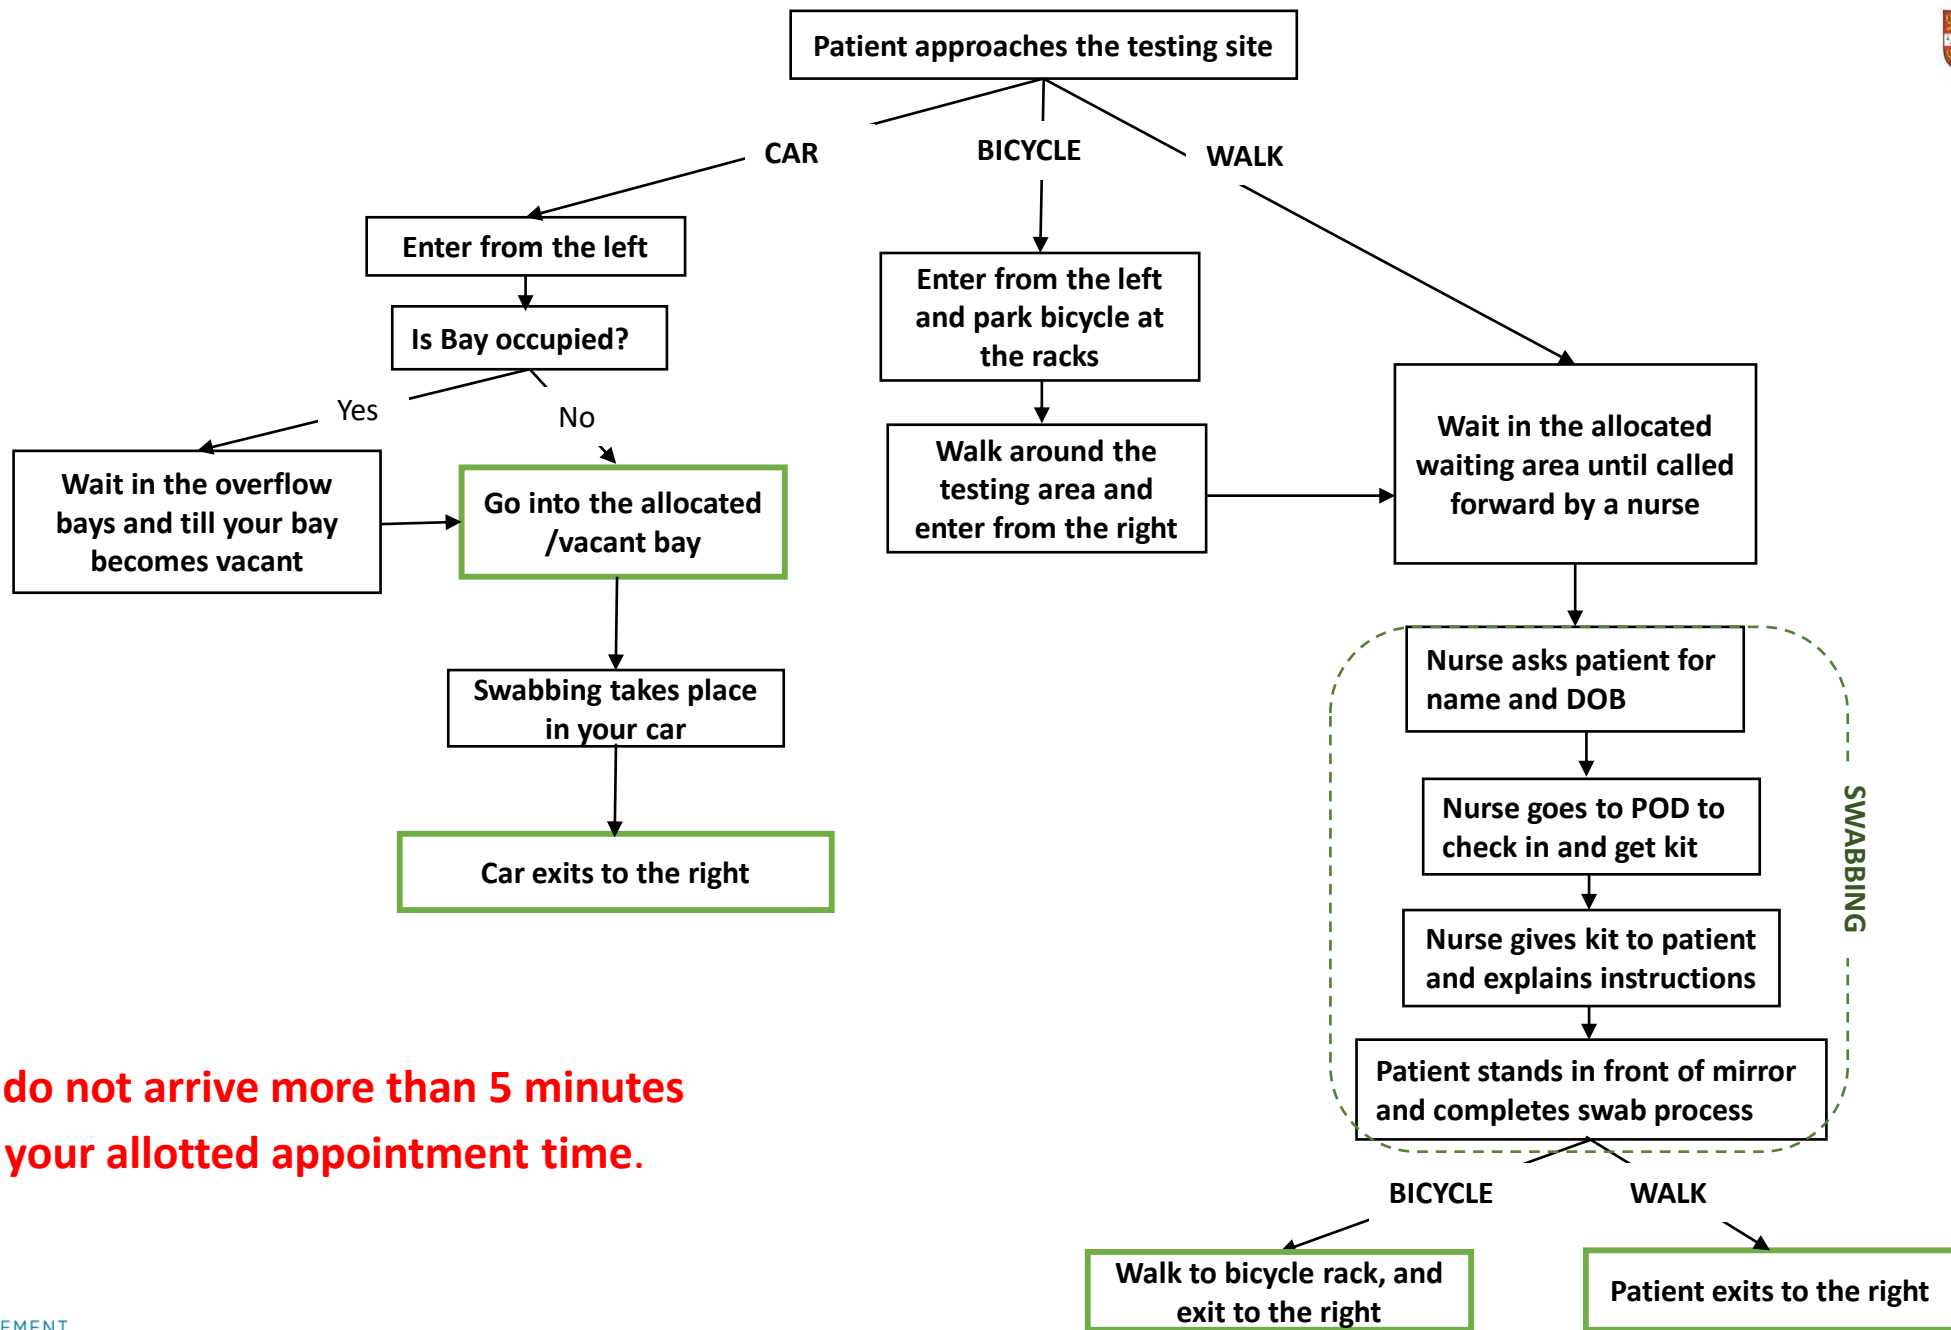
Patient approaches the testing site

CAR

BICYCLE

WALK

Enter from the left

Is Bay occupied?

Yes

No

Wait in the overflow bays and till your bay becomes vacant

Go into the allocated /vacant bay

Swabbing takes place in your car

Car exits to the right

Enter from the left and park bicycle at the racks

Walk around the testing area and enter from the right

Wait in the allocated waiting area until called forward by a nurse

Nurse asks patient for name and DOB

Nurse goes to POD to check in and get kit

Nurse gives kit to patient and explains instructions

Patient stands in front of mirror and completes swab process

SWABBING

BICYCLE

WALK

Walk to bicycle rack, and exit to the right

Patient exits to the right

do not arrive more than 5 minutes your allotted appointment time.

EMENT